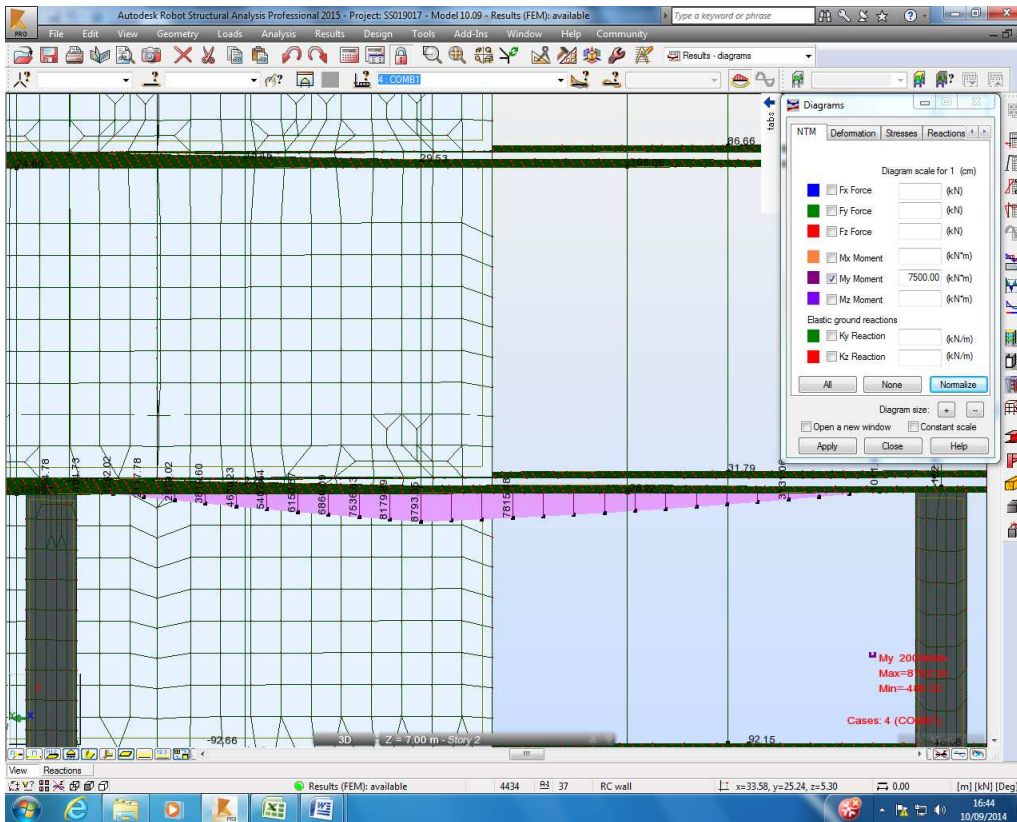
Autodesk Robot Structural Analysis Professional 2015 - Project: SS019017 - Model 10.09 - Results (FEM): available

Type a keyword or phrase

File Edit View Geometry Loads Analysis Results Design Tools Add-Ins Window Help Community

Results - diagrams

4 : COMB1

Diagrams

NTM Deformation Stresses Reactions

Diagram scale for 1 (cm)

Fx Force (kN)

Fy Force (kN)

Fz Force (kN)

Mx Moment (kN*m)

My Moment 7500.00 (kN*m)

Mz Moment (kN*m)

Elastic ground reactions

Ky Reaction (kN/m)

Kz Reaction (kN/m)

All None Normalize

Diagram size: + -

Open a new window Constant scale

Apply Close Help

86.66

29.53

31.79

.78 .73 .02 .78 .02 .60 .13 .84 5408 6153 6860 7536 8179 8793 7815

My 2000kNm
Max=87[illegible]
Min=-4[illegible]

Cases: 4 (COMB1)

-92.66

92.15

3D Z = 7.00 m - Story 2

View Reactions

Results (FEM): available 4434 37 RC wall x=33.58, y=25.24, z=5.30 0.00 [m] [kN] [Deg]

16:44
10/09/2014